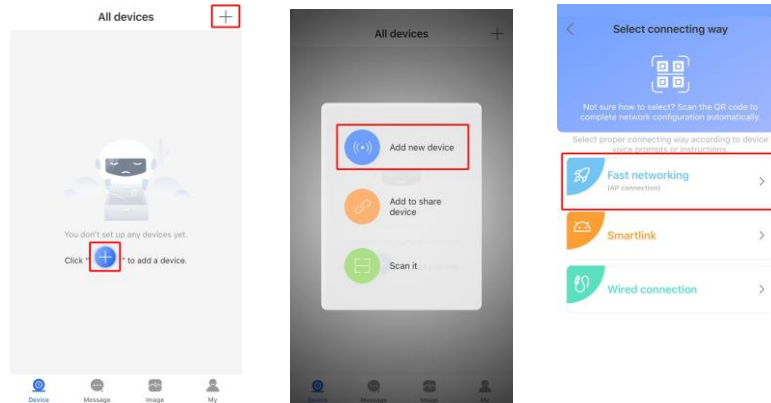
All devices

+

You don't set up any devices yet.

Click " + " to add a device.

Device Message Image My

All devices

+

Add new device

Add to share device

Scan it

Device Message Image My

Select connecting way

Not sure how to select? Scan the QR code to complete network configuration automatically.

Select proper connecting way according to device voice prompts or instructions.

Fast networking
(AP connection)

Smartlink

Wired connection